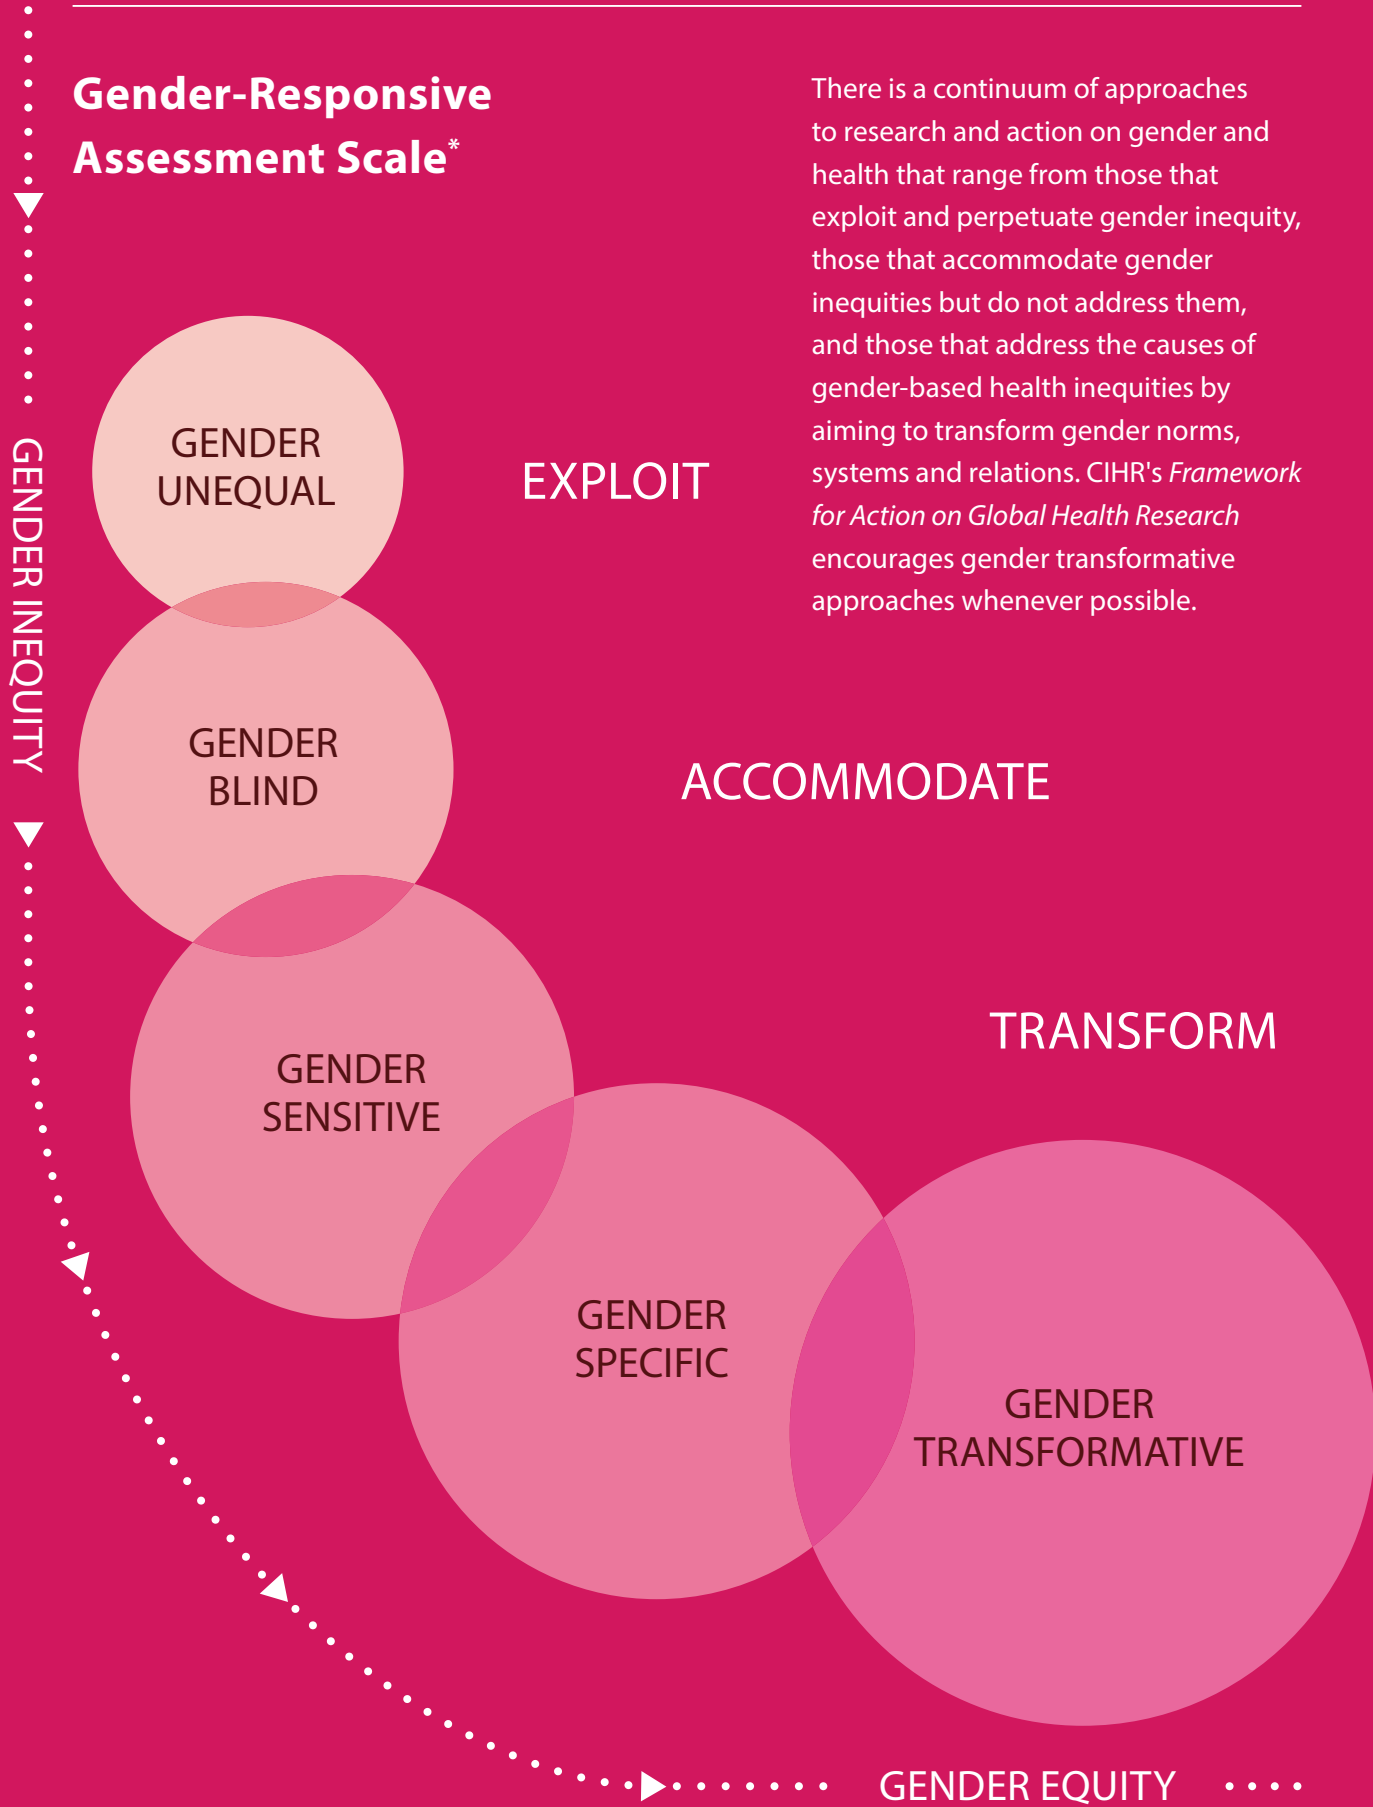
Gender-Responsive Assessment Scale*

There is a continuum of approaches to research and action on gender and health that range from those that exploit and perpetuate gender inequity, those that accommodate gender inequities but do not address them, and those that address the causes of gender-based health inequities by aiming to transform gender norms, systems and relations. CIHR's *Framework for Action on Global Health Research* encourages gender transformative approaches whenever possible.

GENDER INEQUITY

GENDER UNEQUAL

EXPLOIT

GENDER BLIND

ACCOMMODATE

GENDER SENSITIVE

TRANSFORM

GENDER SPECIFIC

GENDER TRANSFORMATIVE

GENDER EQUITY